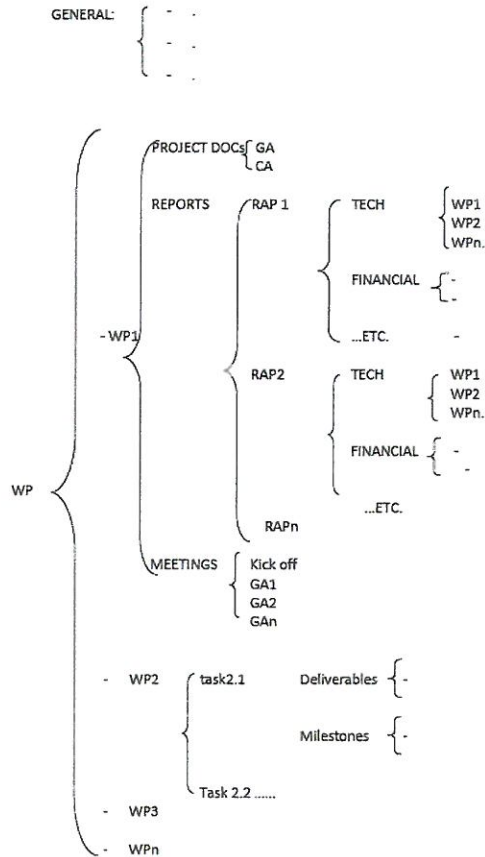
GENERAL:
- .
- .
- .

WP

- WP1

PROJECT DOCs
GA
CA

REPORTS

RAP 1
TECH
WP1
WP2
WPn.
FINANCIAL
-
-
...ETC.
-

RAP2
TECH
WP1
WP2
WPn.
FINANCIAL
-
-
...ETC.

RAPn

MEETINGS
Kick off
GA1
GA2
GAn

- WP2
task2.1
Deliverables -
Milestones -
Task 2.2 ......

- WP3
- WPn